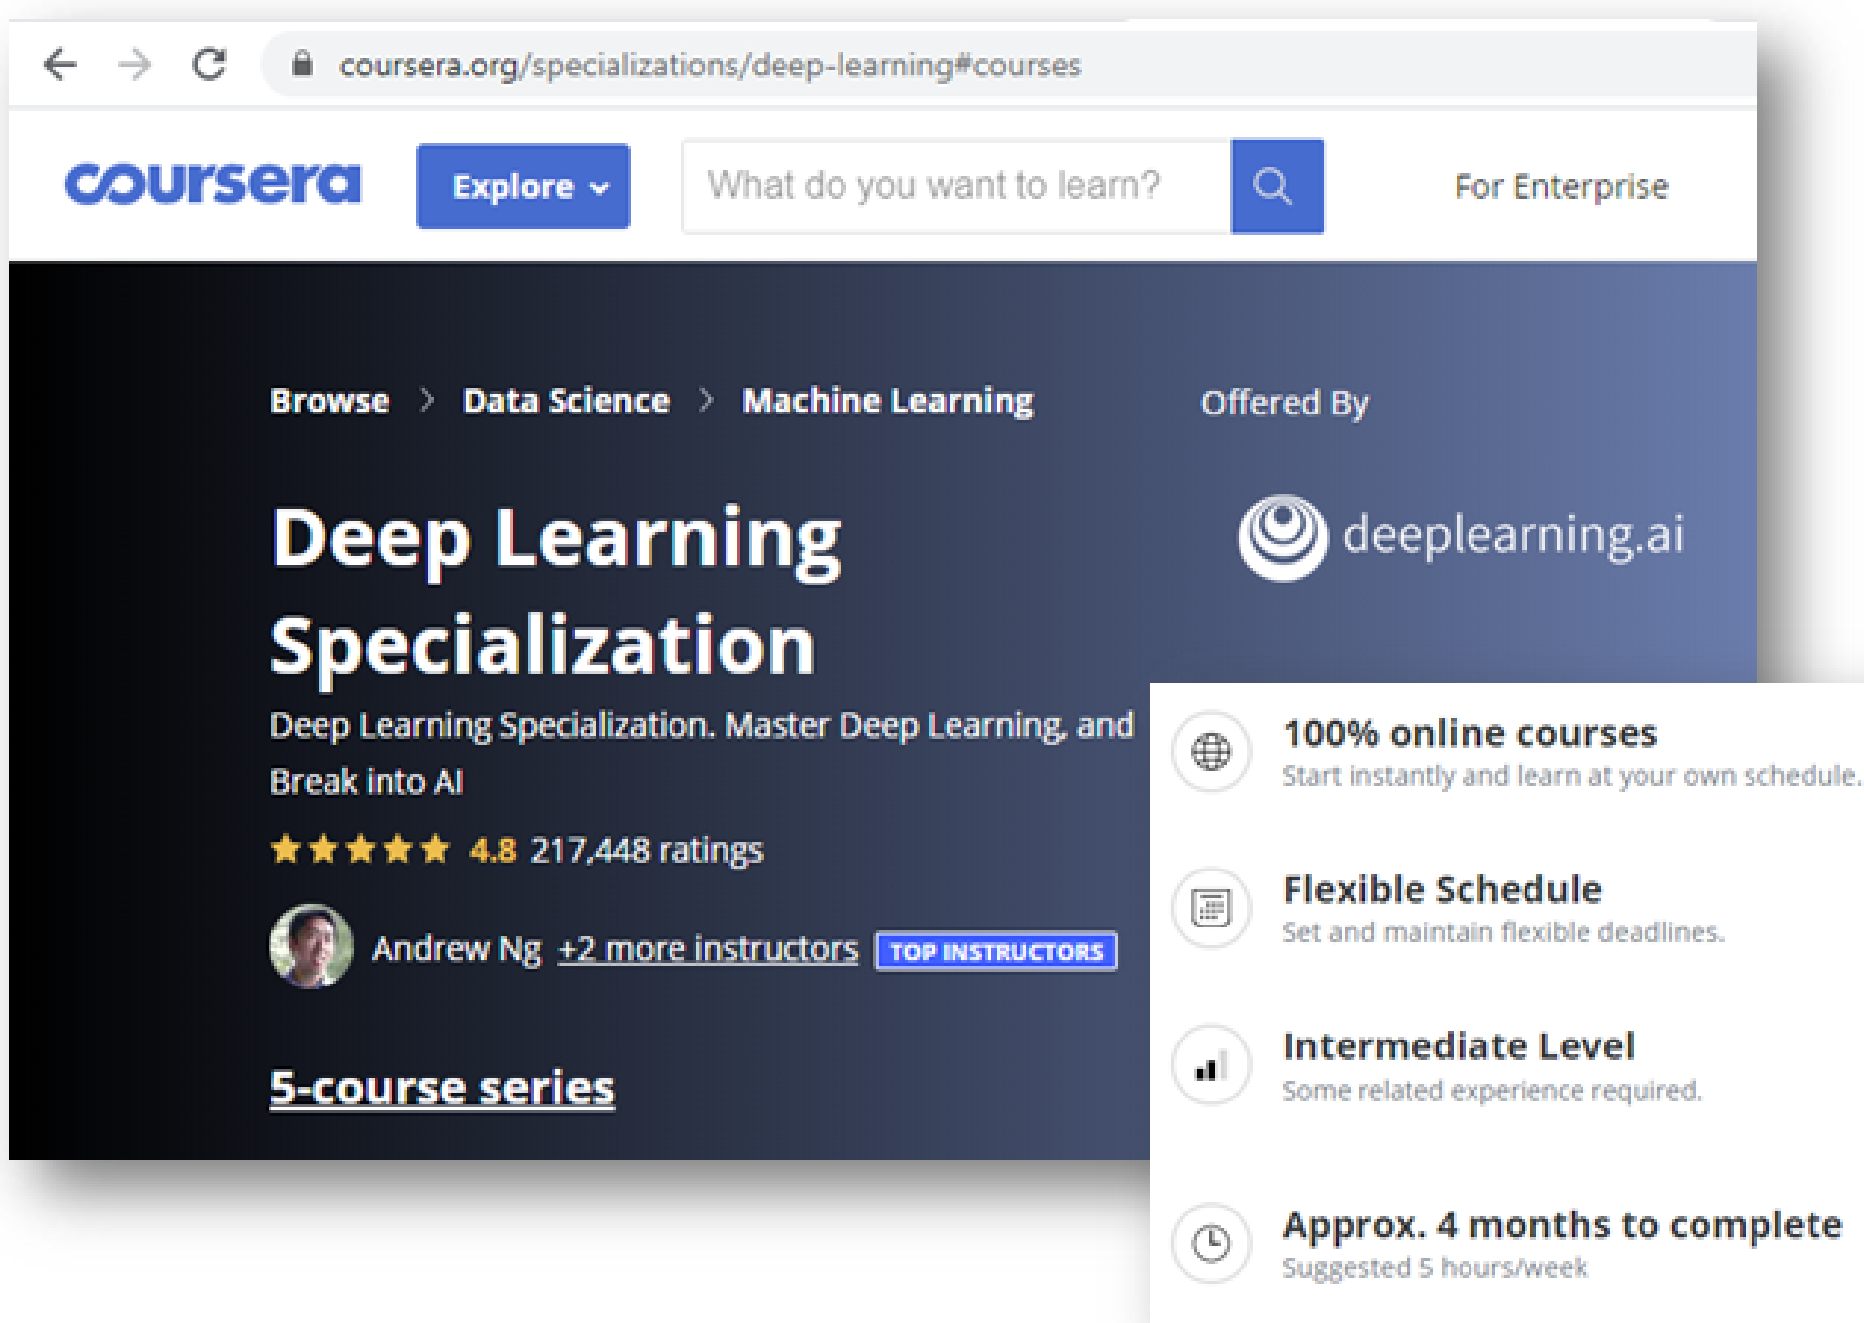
coursera.org/specializations/deep-learning#courses

coursera Explore What do you want to learn? For Enterprise

Browse > Data Science > Machine Learning

Offered By

deeplearning.ai

Deep Learning Specialization

Deep Learning Specialization. Master Deep Learning, and Break into AI

4.8 217,448 ratings

Andrew Ng +2 more instructors TOP INSTRUCTORS

5-course series

100% online courses
Start instantly and learn at your own schedule.

Flexible Schedule
Set and maintain flexible deadlines.

Intermediate Level
Some related experience required.

Approx. 4 months to complete
Suggested 5 hours/week